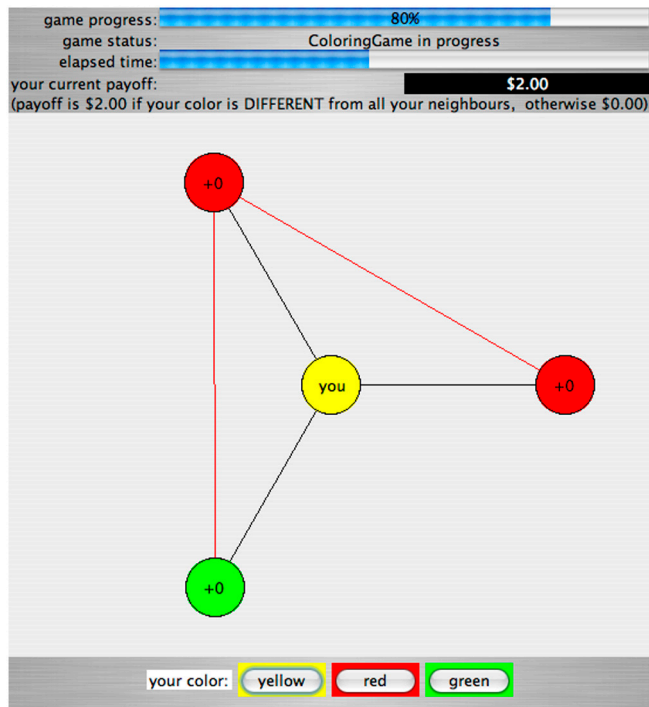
game progress: 80%
game status: ColoringGame in progress
elapsed time:
your current payoff: $2.00
(payoff is $2.00 if your color is DIFFERENT from all your neighbours, otherwise $0.00)

+0

you

+0

+0

your color: yellow red green